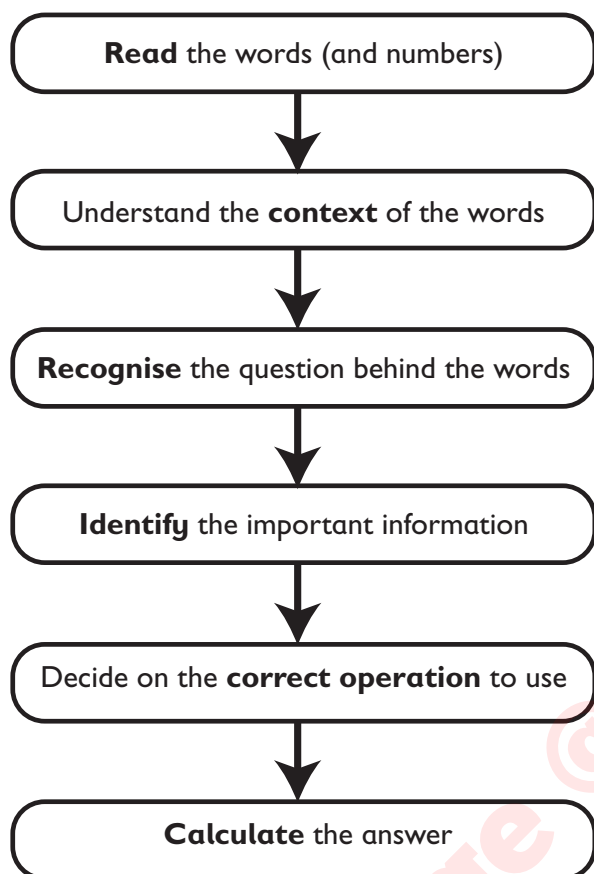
Read the words (and numbers)

Understand the context of the words

Recognise the question behind the words

Identify the important information

Decide on the correct operation to use

Calculate the answer